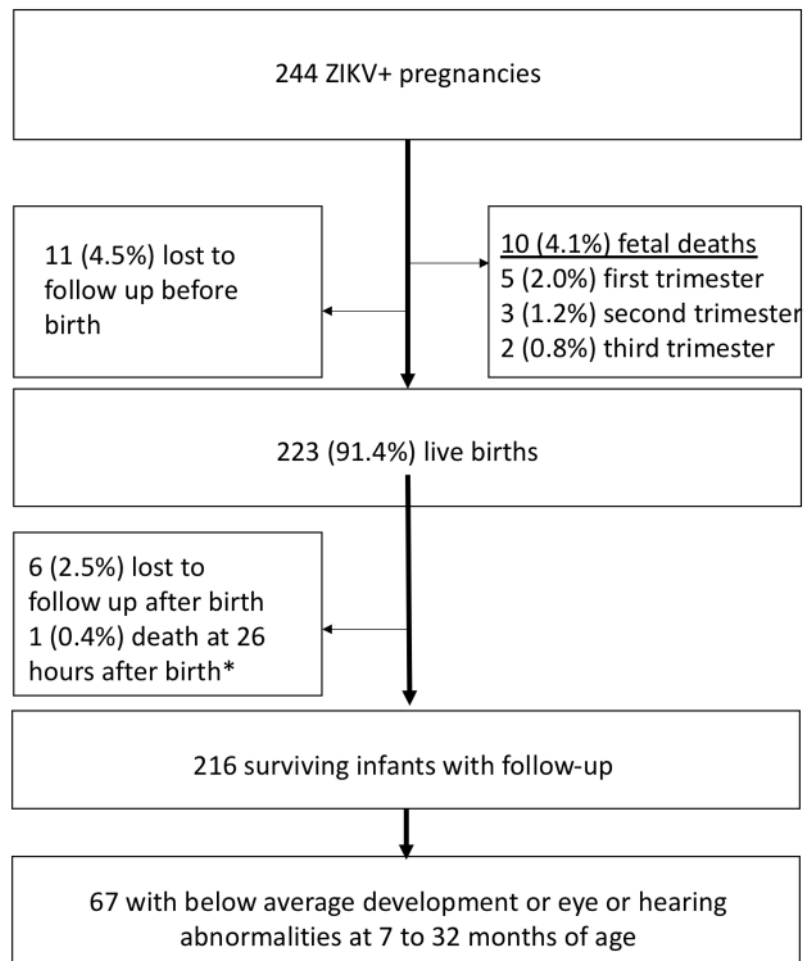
244 ZIKV+ pregnancies

11 (4.5%) lost to follow up before birth

10 (4.1%) fetal deaths
5 (2.0%) first trimester
3 (1.2%) second trimester
2 (0.8%) third trimester

223 (91.4%) live births

6 (2.5%) lost to follow up after birth
1 (0.4%) death at 26 hours after birth*

216 surviving infants with follow-up

67 with below average development or eye or hearing abnormalities at 7 to 32 months of age